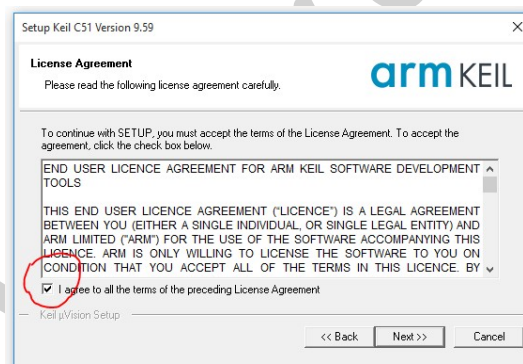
Setup Keil C51 Version 9.59

License Agreement
Please read the following license agreement carefully.

arm KEIL

To continue with SETUP, you must accept the terms of the License Agreement. To accept the agreement, click the check box below.

END USER LICENCE AGREEMENT FOR ARM KEIL SOFTWARE DEVELOPMENT TOOLS

THIS END USER LICENCE AGREEMENT ("LICENCE") IS A LEGAL AGREEMENT BETWEEN YOU (EITHER A SINGLE INDIVIDUAL, OR SINGLE LEGAL ENTITY) AND ARM LIMITED ("ARM") FOR THE USE OF THE SOFTWARE ACCOMPANYING THIS LICENCE. ARM IS ONLY WILLING TO LICENSE THE SOFTWARE TO YOU ON CONDITION THAT YOU ACCEPT ALL OF THE TERMS IN THIS LICENCE. BY

I agree to all the terms of the preceding License Agreement

Keil µVision Setup

<< Back    Next >>    Cancel